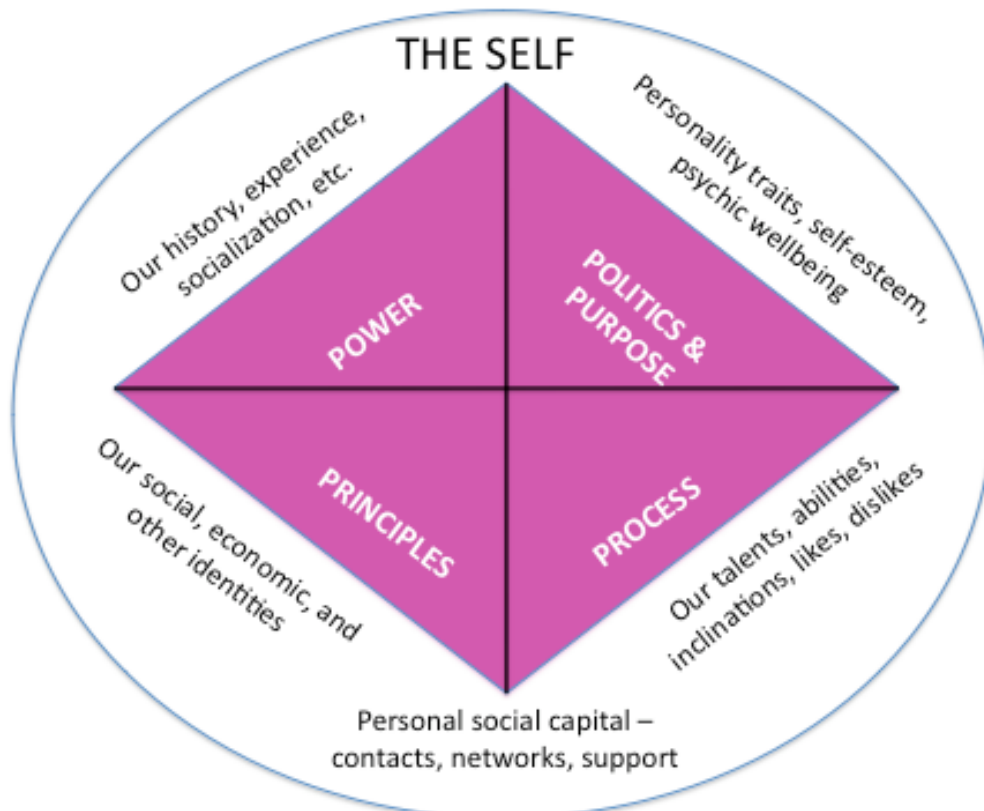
THE SELF

Our history, experience, socialization, etc.

Personality traits, self-esteem, psychic wellbeing

POWER

POLITICS & PURPOSE

PRINCIPLES

PROCESS

Our social, economic, and other identities

Our talents, abilities, inclinations, likes, dislikes

Personal social capital – contacts, networks, support